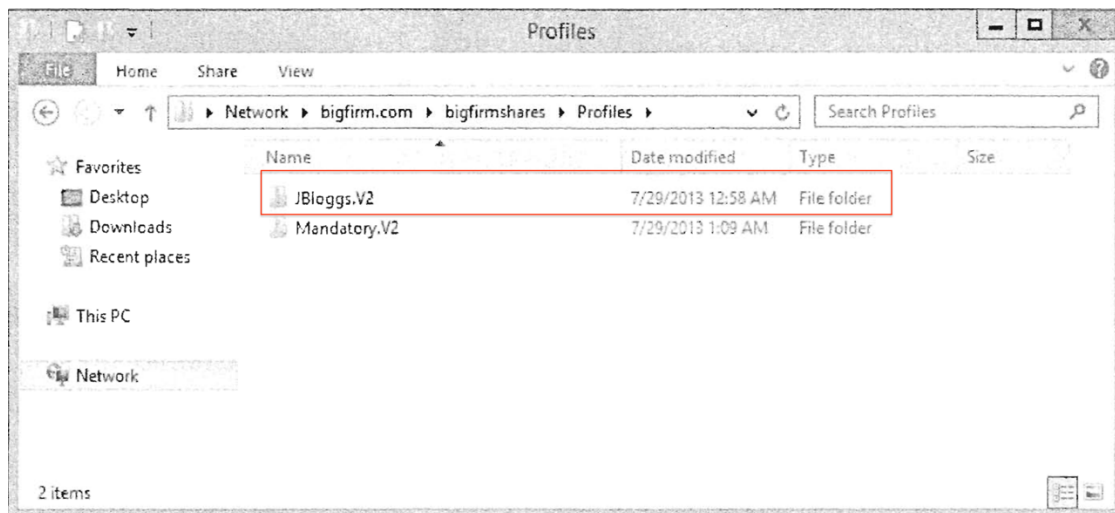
Profiles

File Home Share View

▸ Network ▸ bigfirm.com ▸ bigfirmshares ▸ Profiles ▸

Search Profiles

Favorites
Desktop
Downloads
Recent places

This PC

Network

| Name | Date modified | Type | Size |
|---|---|---|---|
| JBloggs.V2 | 7/29/2013 12:58 AM | File folder | |
| Mandatory.V2 | 7/29/2013 1:09 AM | File folder | |

2 items